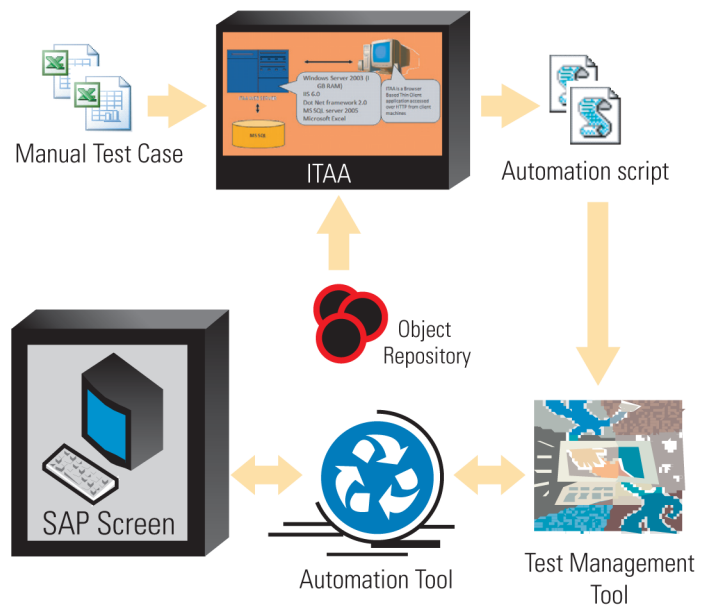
Manual Test Case

Windows Server 2003 (1 GB RAM)
IIS 6.0
Dot Net framework 2.0
MS SQL server 2005
Microsoft Excel

ITAA is a Browser Based Thin Client application accessed over HTTP from client machines

MS SQL

ITAA

Automation script

Object Repository

SAP Screen

Automation Tool

Test Management Tool